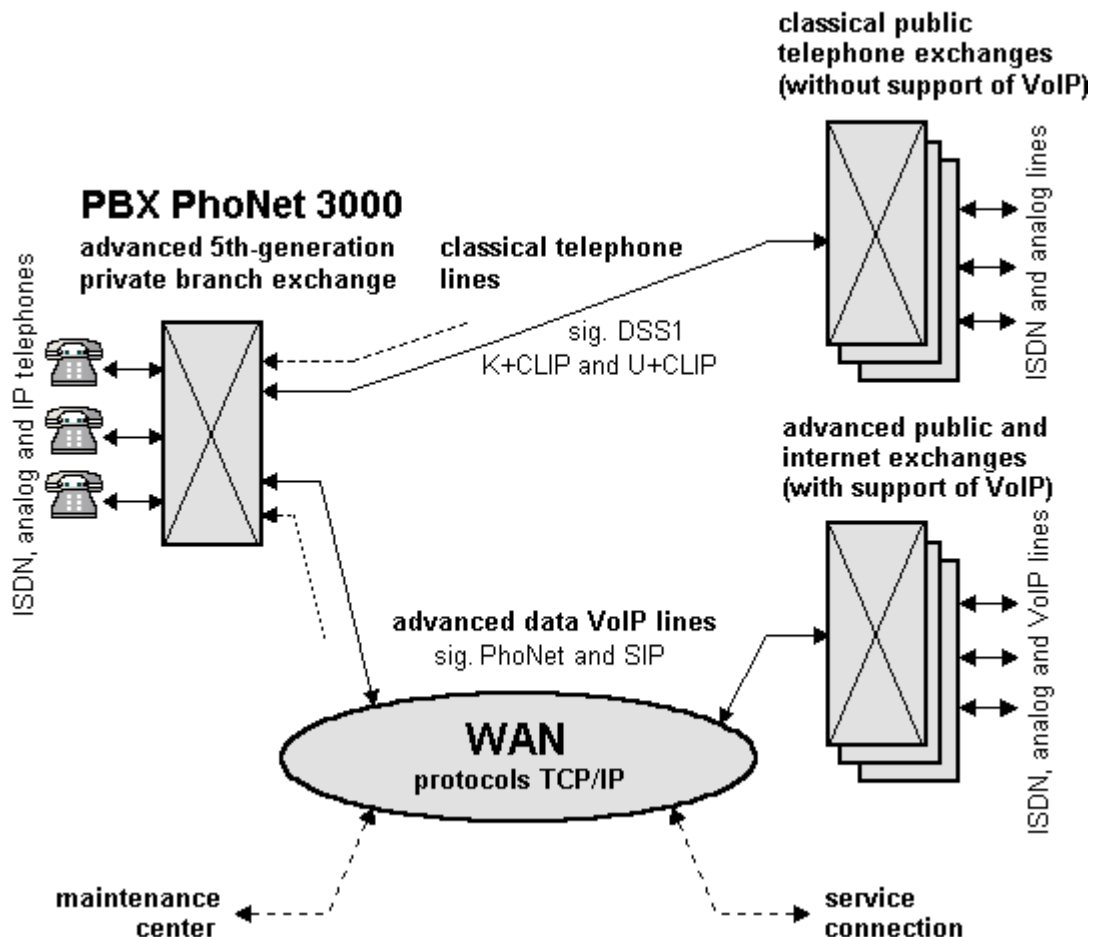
classical public telephone exchanges (without support of VoIP)

ISDN, analog and IP telephones

PBX PhoNet 3000
advanced 5th-generation private branch exchange

classical telephone lines

sig. DSS1
K+CLIP and U+CLIP

ISDN and analog lines

advanced public and internet exchanges (with support of VoIP)

ISDN, analog and VoIP lines

advanced data VoIP lines
sig. PhoNet and SIP

WAN
protocols TCP/IP

maintenance center

service connection